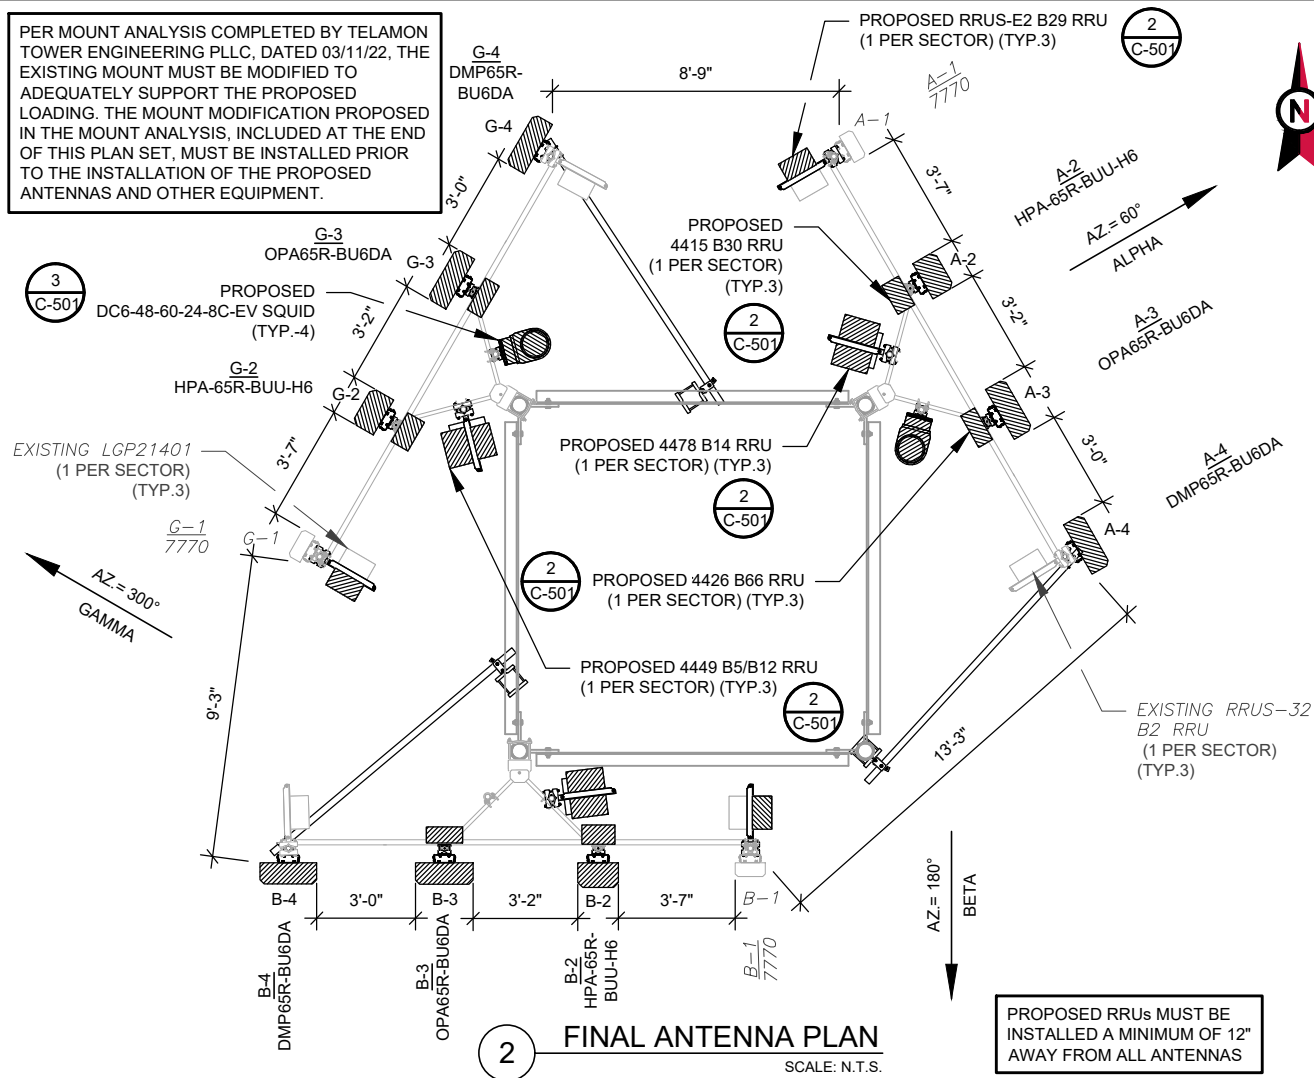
PER MOUNT ANALYSIS COMPLETED BY TELAMON TOWER ENGINEERING PLLC, DATED 03/11/22, THE EXISTING MOUNT MUST BE MODIFIED TO ADEQUATELY SUPPORT THE PROPOSED LOADING. THE MOUNT MODIFICATION PROPOSED IN THE MOUNT ANALYSIS, INCLUDED AT THE END OF THIS PLAN SET, MUST BE INSTALLED PRIOR TO THE INSTALLATION OF THE PROPOSED ANTENNAS AND OTHER EQUIPMENT.

G-4
DMP65R-BU6DA

8'-9"

PROPOSED RRUS-E2 B29 RRU (1 PER SECTOR) (TYP.3)

2
C-501

N

A-1
7770

A-1

G-4

3'-0"

3'-7"

A-2
HPA-65R-BUU-H6

AZ.= 60°
ALPHA

PROPOSED 4415 B30 RRU (1 PER SECTOR) (TYP.3)

G-3
OPA65R-BU6DA

G-3

A-2

3
C-501

PROPOSED DC6-48-60-24-8C-EV SQUID (TYP.-4)

3'-2"

3'-2"

2
C-501

A-3
OPA65R-BU6DA

G-2
HPA-65R-BUU-H6

G-2

A-3

EXISTING LGP21401 (1 PER SECTOR) (TYP.3)

3'-7"

PROPOSED 4478 B14 RRU (1 PER SECTOR) (TYP.3)

3'-0"

A-4
DMP65R-BU6DA

2
C-501

G-1
7770

G-1

A-4

AZ.= 300°
GAMMA

2
C-501

PROPOSED 4426 B66 RRU (1 PER SECTOR) (TYP.3)

PROPOSED 4449 B5/B12 RRU (1 PER SECTOR) (TYP.3)

2
C-501

9'-3"

EXISTING RRUS-32 B2 RRU (1 PER SECTOR) (TYP.3)

13'-3"

B-4

3'-0"

B-3

3'-2"

B-2

3'-7"

B-1

AZ.= 180°
BETA

B-4
DMP65R-BU6DA

B-3
OPA65R-BU6DA

B-2
HPA-65R-BUU-H6

B-1
7770

2
FINAL ANTENNA PLAN
SCALE: N.T.S.

PROPOSED RRUs MUST BE INSTALLED A MINIMUM OF 12" AWAY FROM ALL ANTENNAS